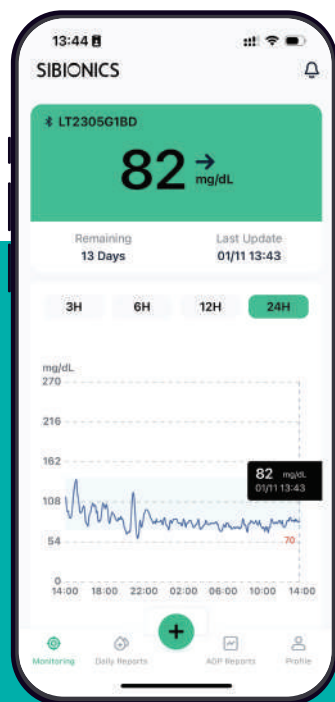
13:44

SIBIONICS

LT2305G1BD

82 → mg/dL

Remaining
13 Days

Last Update
01/11 13:43

3H 6H 12H 24H

mg/dL
270
216
162
108
54
0

82 mg/dL
01/11 13:43

70

14:00 18:00 22:00 02:00 06:00 10:00 14:00

Monitoring Daily Reports + AGP Reports Profile